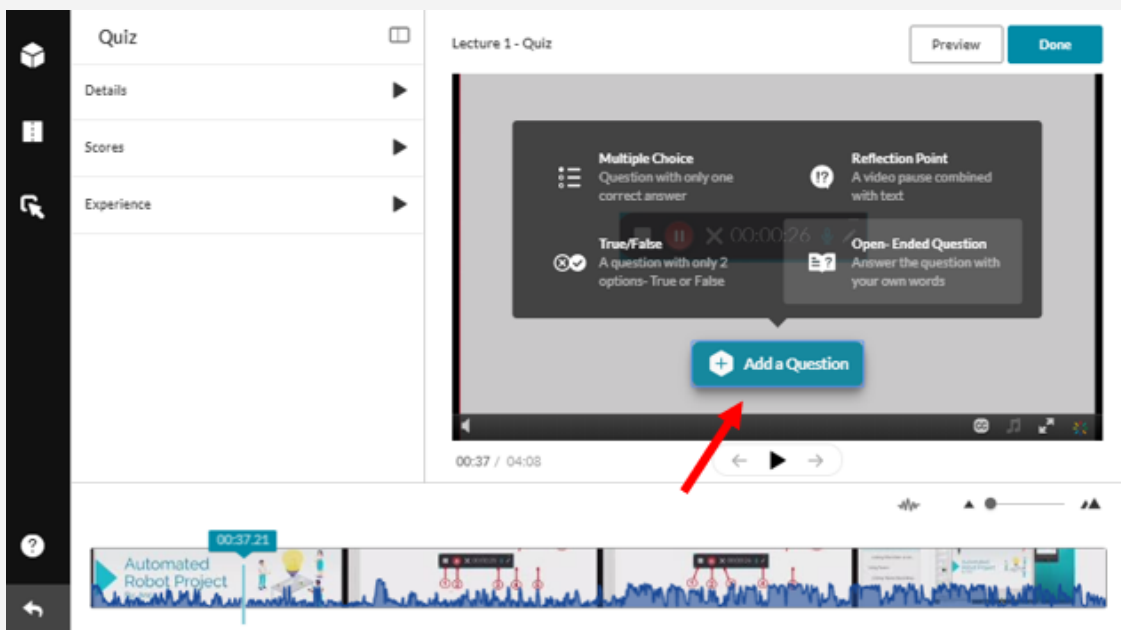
Quiz

Details

Scores

Experience

Lecture 1 - Quiz

Preview

Done

Multiple Choice
Question with only one correct answer

Reflection Point
A video pause combined with text

True/False
A question with only 2 options- True or False

Open- Ended Question
Answer the question with your own words

00:00:26

Add a Question

00:37 / 04:08

00:37.21

Automated Robot Project